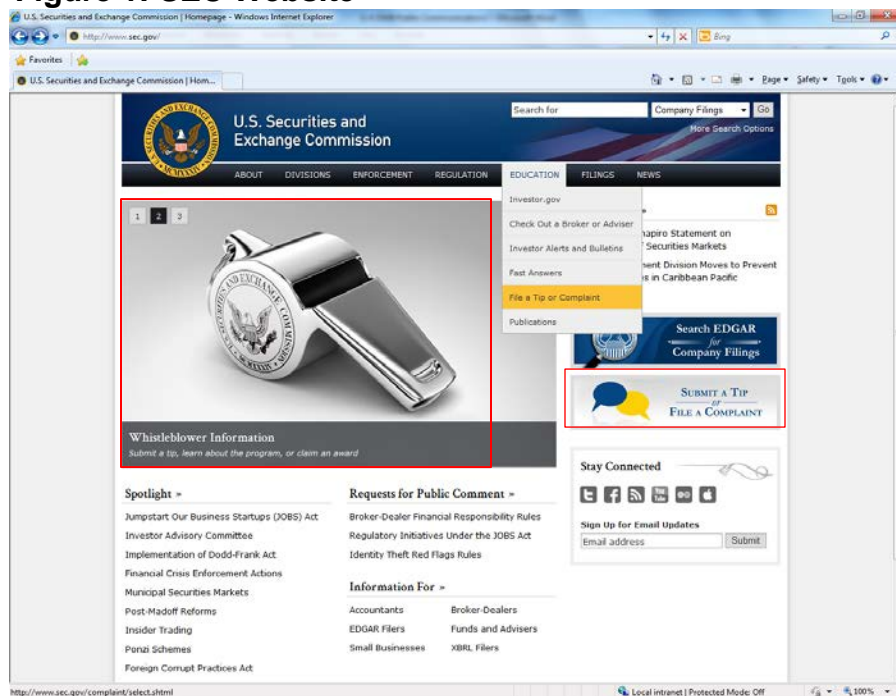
Figure 4. SEC Website

U.S. Securities and Exchange Commission | Homepage - Windows Internet Explorer

http://www.sec.gov/

Bing

Favorites

U.S. Securities and Exchange Commission | Hom...

Page ▾ Safety ▾ Tools ▾

U.S. Securities and Exchange Commission

Search for

Company Filings

Go

More Search Options

ABOUT DIVISIONS ENFORCEMENT REGULATION EDUCATION FILINGS NEWS

Investor.gov

Check Out a Broker or Adviser

Investor Alerts and Bulletins

Fast Answers

File a Tip or Complaint

Publications

1 2 3

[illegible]hapiro Statement on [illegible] Securities Markets

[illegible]ent Division Moves to Prevent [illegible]s in Caribbean Pacific

Search EDGAR for Company Filings

Submit a Tip or File a Complaint

Whistleblower Information

Submit a tip, learn about the program, or claim an award

Stay Connected

Sign Up for Email Updates

Email address

Submit

Spotlight »

Jumpstart Our Business Startups (JOBS) Act

Investor Advisory Committee

Implementation of Dodd-Frank Act

Financial Crisis Enforcement Actions

Municipal Securities Markets

Post-Madoff Reforms

Insider Trading

Ponzi Schemes

Foreign Corrupt Practices Act

Requests for Public Comment »

Broker-Dealer Financial Responsibility Rules

Regulatory Initiatives Under the JOBS Act

Identity Theft Red Flags Rules

Information For »

Accountants

Broker-Dealers

EDGAR Filers

Funds and Advisers

Small Businesses

XBRL Filers

http://www.sec.gov/complaint/select.shtml

Local intranet | Protected Mode: Off

100%